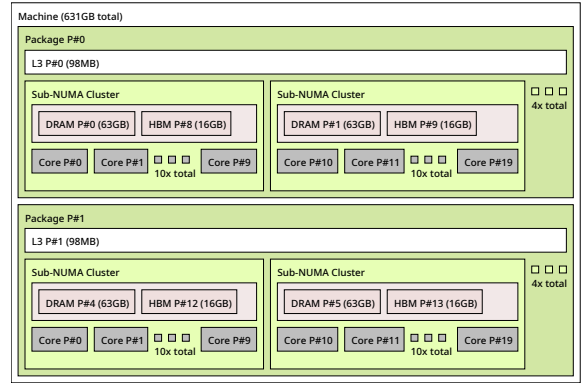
Machine (631GB total)

Package P#0

L3 P#0 (98MB)

Sub-NUMA Cluster

DRAM P#0 (63GB)

HBM P#8 (16GB)

Core P#0

Core P#1

10x total

Core P#9

Sub-NUMA Cluster

DRAM P#1 (63GB)

HBM P#9 (16GB)

Core P#10

Core P#11

10x total

Core P#19

4x total

Package P#1

L3 P#1 (98MB)

Sub-NUMA Cluster

DRAM P#4 (63GB)

HBM P#12 (16GB)

Core P#0

Core P#1

10x total

Core P#9

Sub-NUMA Cluster

DRAM P#5 (63GB)

HBM P#13 (16GB)

Core P#10

Core P#11

10x total

Core P#19

4x total